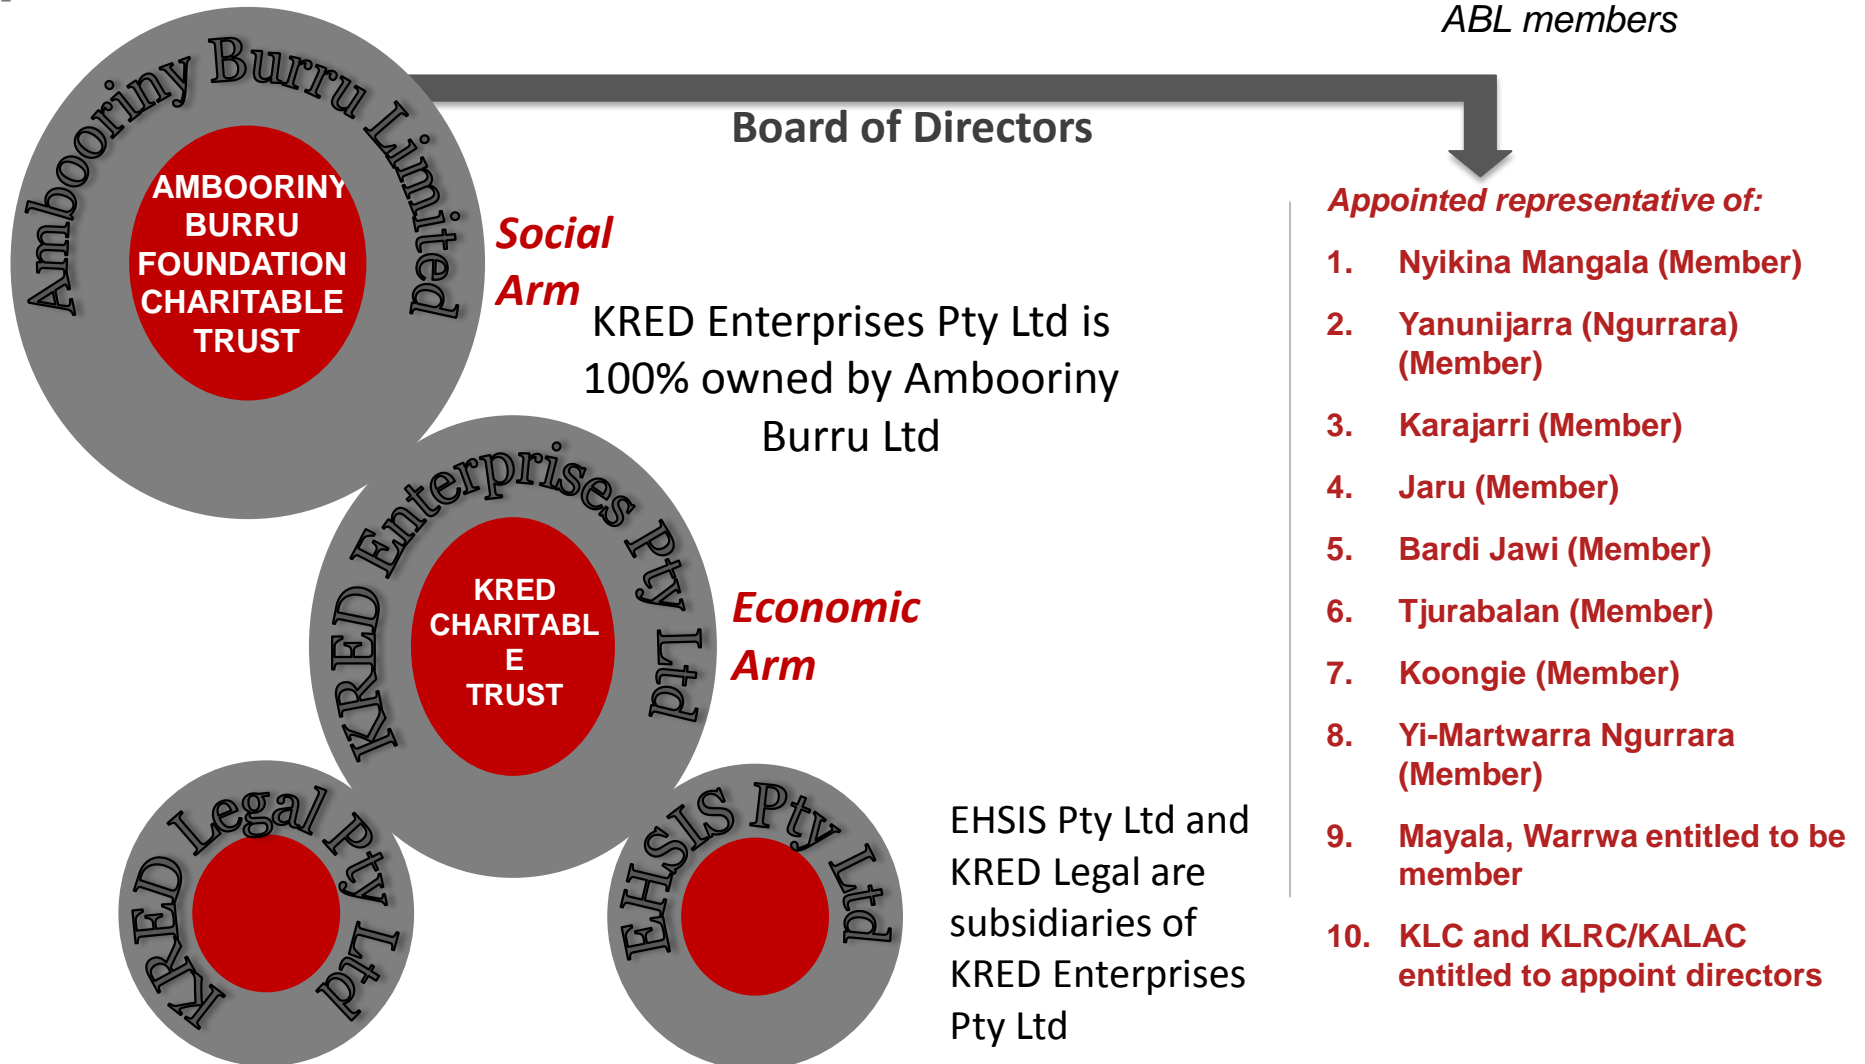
ABL members

Ambooriny Burru Limited

AMBOORINY BURRU FOUNDATION CHARITABLE TRUST

Board of Directors

Social Arm

KRED Enterprises Pty Ltd is 100% owned by Ambooriny Burru Ltd

KRED Enterprises Pty Ltd

KRED CHARITABL E TRUST

Economic Arm

KRED Legal Pty Ltd

EHSIS Pty Ltd

EHSIS Pty Ltd and KRED Legal are subsidiaries of KRED Enterprises Pty Ltd

Appointed representative of:

1. Nyikina Mangala (Member)
2. Yanunijarra (Ngurrara) (Member)
3. Karajarri (Member)
4. Jaru (Member)
5. Bardi Jawi (Member)
6. Tjurabalan (Member)
7. Koongie (Member)
8. Yi-Martwarra Ngurrara (Member)
9. Mayala, Warrwa entitled to be member
10. KLC and KLRC/KALAC entitled to appoint directors